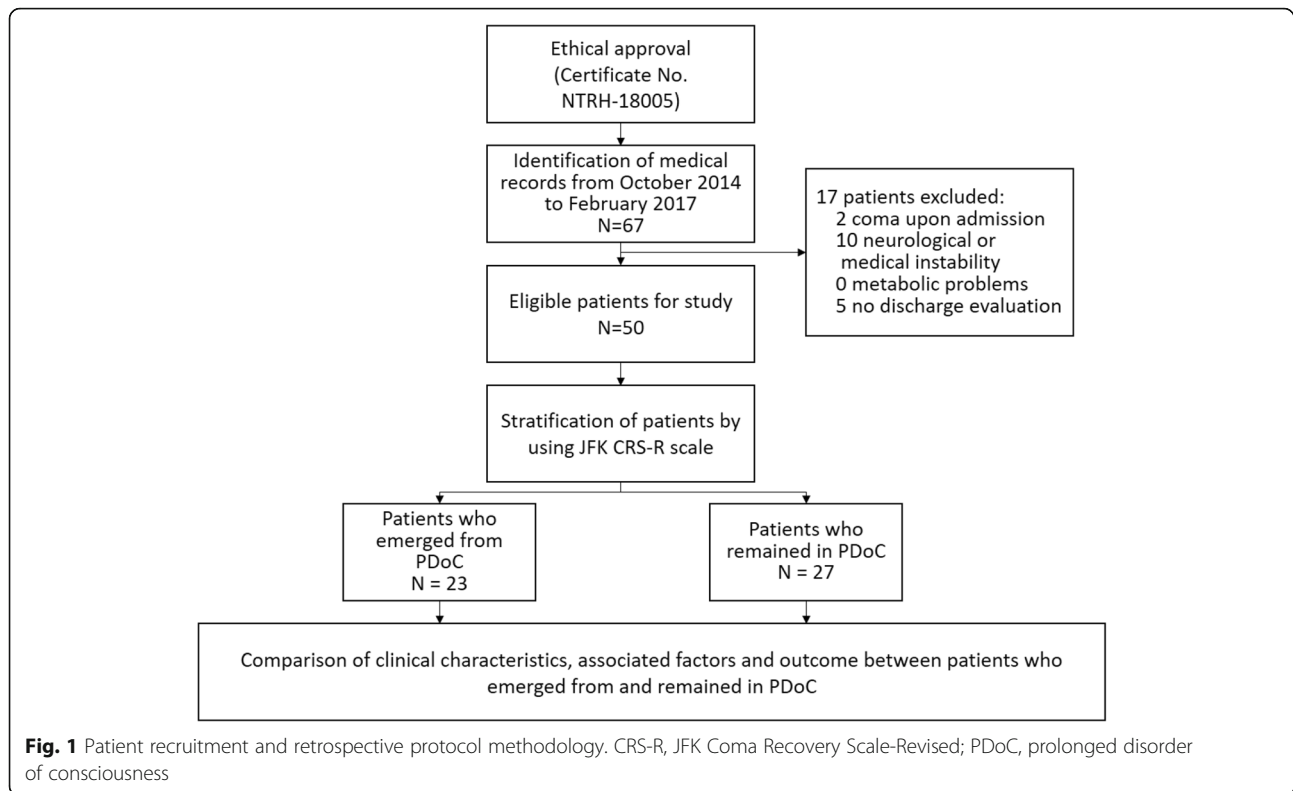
Ethical approval (Certificate No. NTRH-18005)

Identification of medical records from October 2014 to February 2017 N=67

17 patients excluded:
2 coma upon admission
10 neurological or medical instability
0 metabolic problems
5 no discharge evaluation

Eligible patients for study N=50

Stratification of patients by using JFK CRS-R scale

Patients who emerged from PDoC N = 23

Patients who remained in PDoC N = 27

Comparison of clinical characteristics, associated factors and outcome between patients who emerged from and remained in PDoC

**Fig. 1** Patient recruitment and retrospective protocol methodology. CRS-R, JFK Coma Recovery Scale-Revised; PDoC, prolonged disorder of consciousness